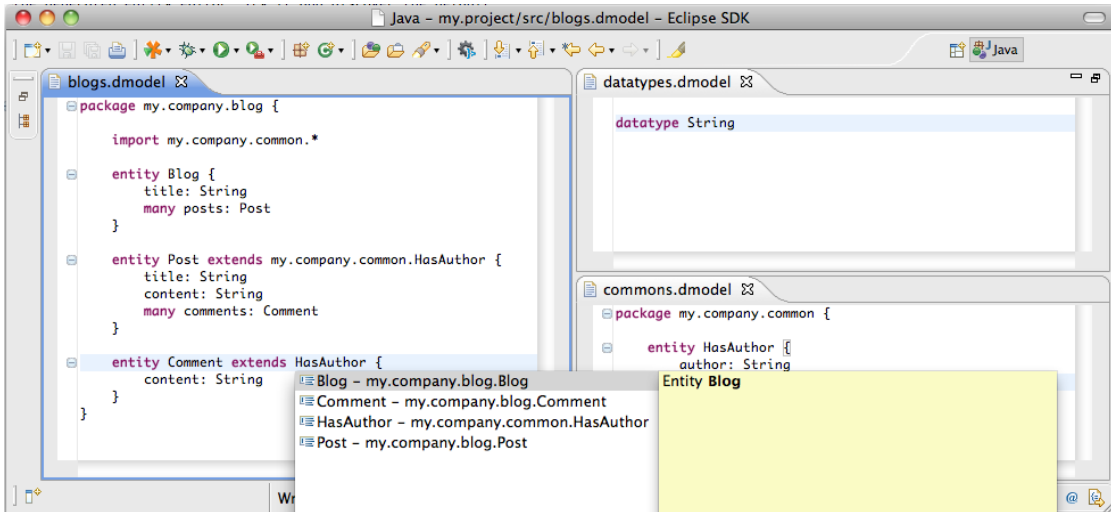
Java – my.project/src/blogs.dmodel – Eclipse SDK

Java

blogs.dmodel

package my.company.blog {

import my.company.common.*

entity Blog {
title: String
many posts: Post
}

entity Post extends my.company.common.HasAuthor {
title: String
content: String
many comments: Comment
}

entity Comment extends HasAuthor {
content: String
}
}

datatypes.dmodel

datatype String

commons.dmodel

package my.company.common {

entity HasAuthor {
author: String

Blog – my.company.blog.Blog
Comment – my.company.blog.Comment
HasAuthor – my.company.common.HasAuthor
Post – my.company.blog.Post

Entity **Blog**

Wr